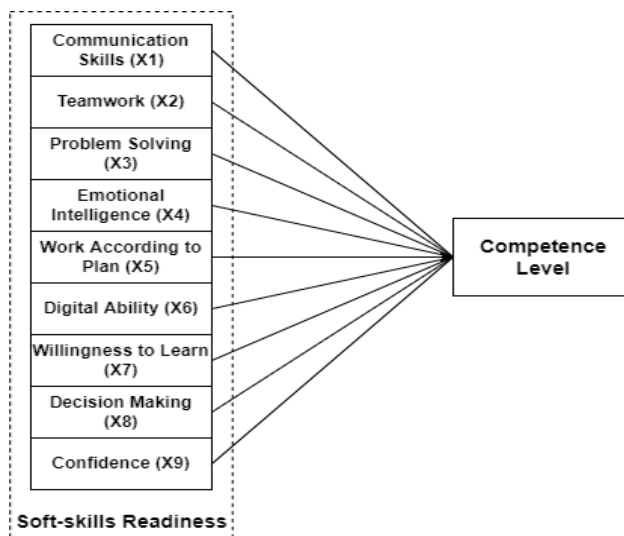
Communication Skills (X1)

Teamwork (X2)

Problem Solving (X3)

Emotional Intelligence (X4)

Work According to Plan (X5)

Digital Ability (X6)

Willingness to Learn (X7)

Decision Making (X8)

Confidence (X9)

Soft-skills Readiness

Competence Level